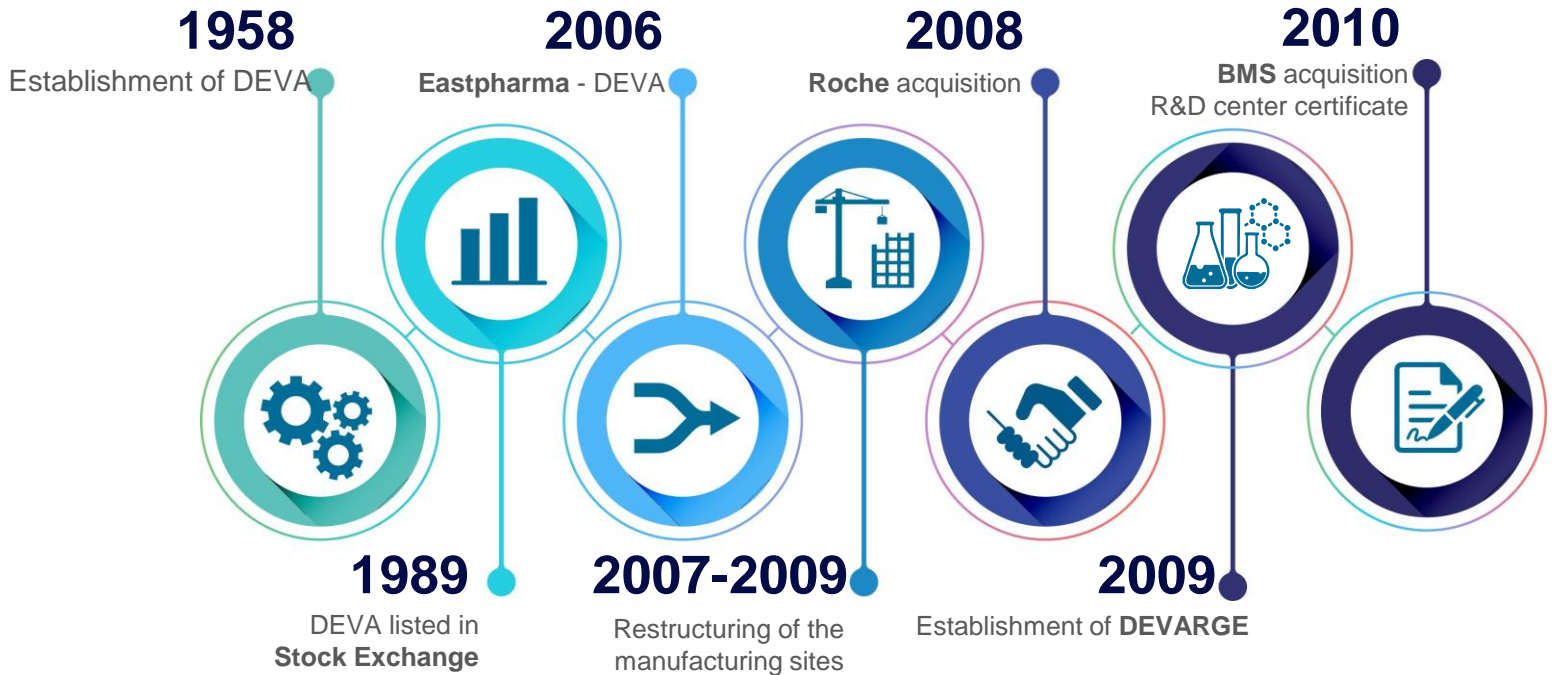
1958
Establishment of DEVA

2006
Eastpharma - DEVA

2008
Roche acquisition

2010
BMS acquisition
R&D center certificate

1989
DEVA listed in
Stock Exchange

2007-2009
Restructuring of the manufacturing sites

2009
Establishment of DEVARGE